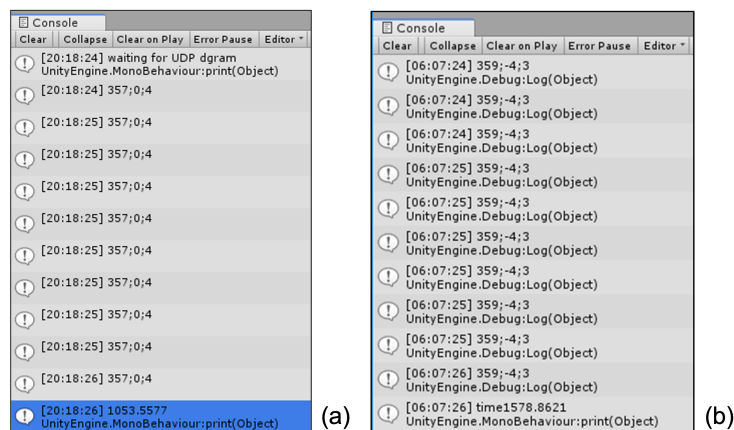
Console

Clear | Collapse | Clear on Play | Error Pause | Editor

[20:18:24] waiting for UDP dgram
UnityEngine.MonoBehaviour:print(Object)

[20:18:24] 357;0;4

[20:18:25] 357;0;4

[20:18:25] 357;0;4

[20:18:25] 357;0;4

[20:18:25] 357;0;4

[20:18:25] 357;0;4

[20:18:25] 357;0;4

[20:18:25] 357;0;4

[20:18:25] 357;0;4

[20:18:26] 357;0;4

[20:18:26] 1053.5577
UnityEngine.MonoBehaviour:print(Object)

(a)

Console

Clear | Collapse | Clear on Play | Error Pause | Editor

[06:07:24] 359;-4;3
UnityEngine.Debug:Log(Object)

[06:07:24] 359;-4;3
UnityEngine.Debug:Log(Object)

[06:07:24] 359;-4;3
UnityEngine.Debug:Log(Object)

[06:07:25] 359;-4;3
UnityEngine.Debug:Log(Object)

[06:07:25] 359;-4;3
UnityEngine.Debug:Log(Object)

[06:07:25] 359;-4;3
UnityEngine.Debug:Log(Object)

[06:07:25] 359;-4;3
UnityEngine.Debug:Log(Object)

[06:07:25] 359;-4;3
UnityEngine.Debug:Log(Object)

[06:07:25] 359;-4;3
UnityEngine.Debug:Log(Object)

[06:07:26] 359;-4;3
UnityEngine.Debug:Log(Object)

[06:07:26] time1578.8621
UnityEngine.MonoBehaviour:print(Object)

(b)